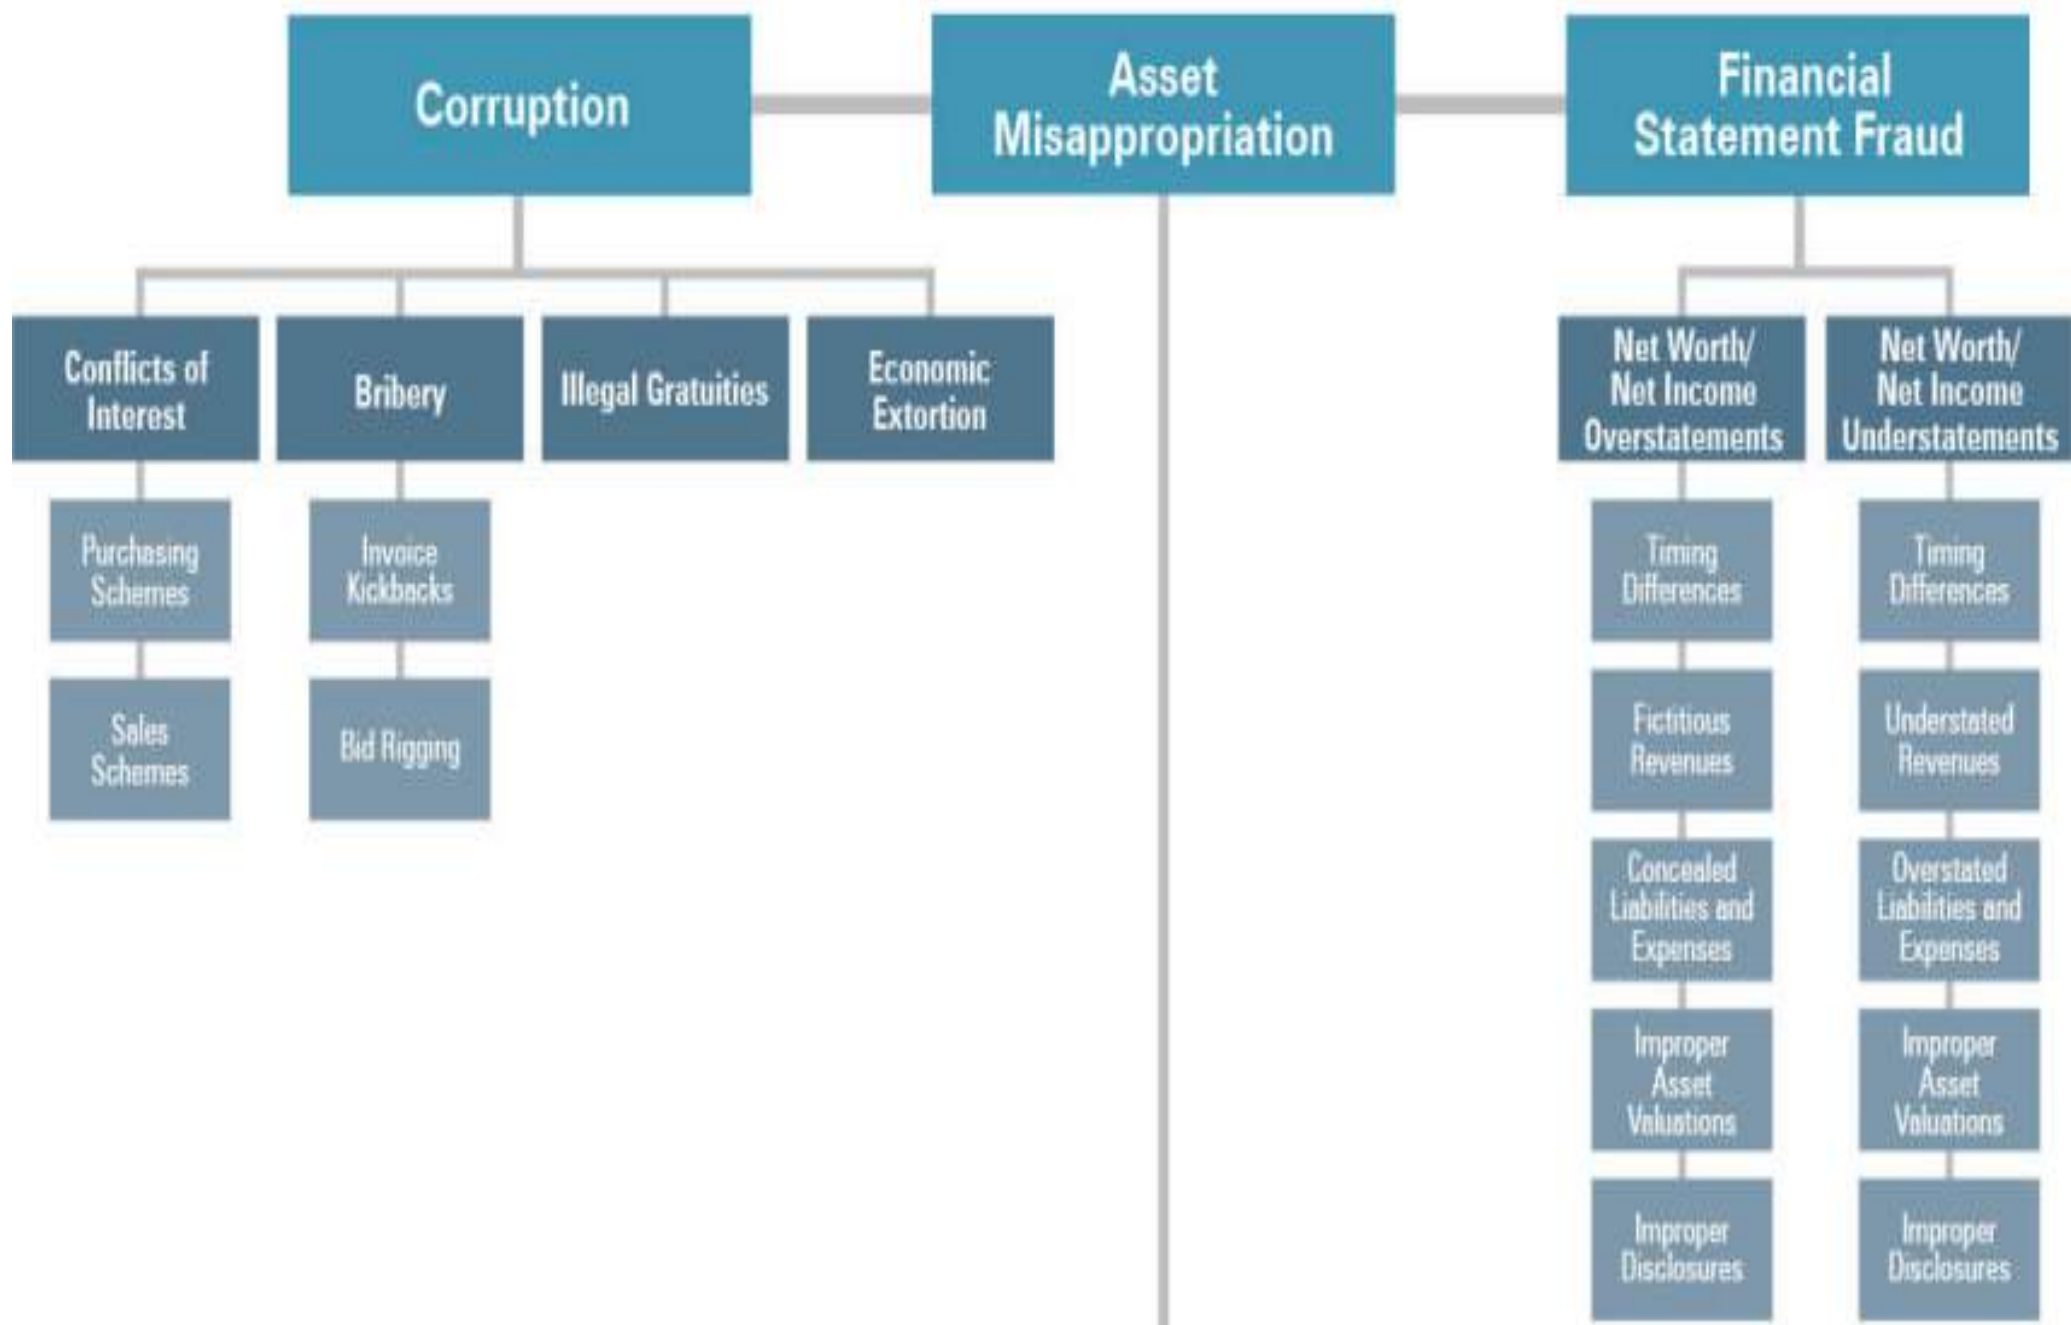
Corruption

Asset Misappropriation

Financial Statement Fraud

Conflicts of Interest

Bribery

Illegal Gratuities

Economic Extortion

Purchasing Schemes

Sales Schemes

Invoice Kickbacks

Bid Rigging

Net Worth/ Net Income Overstatements

Net Worth/ Net Income Understatements

Timing Differences

Fictitious Revenues

Concealed Liabilities and Expenses

Improper Asset Valuations

Improper Disclosures

Timing Differences

Understated Revenues

Overstated Liabilities and Expenses

Improper Asset Valuations

Improper Disclosures